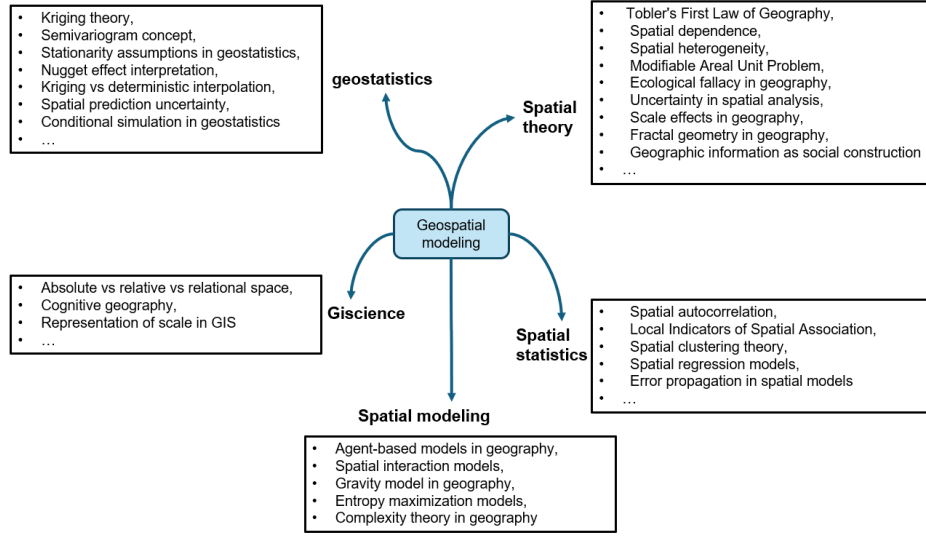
- Kriging theory,
- Semivariogram concept,
- Stationarity assumptions in geostatistics,
- Nugget effect interpretation,
- Kriging vs deterministic interpolation,
- Spatial prediction uncertainty,
- Conditional simulation in geostatistics
- …

geostatistics

- Tobler's First Law of Geography,
- Spatial dependence,
- Spatial heterogeneity,
- Modifiable Areal Unit Problem,
- Ecological fallacy in geography,
- Uncertainty in spatial analysis,
- Scale effects in geography,
- Fractal geometry in geography,
- Geographic information as social construction
- …

Spatial theory

Geospatial modeling

- Absolute vs relative vs relational space,
- Cognitive geography,
- Representation of scale in GIS
- …

Giscience

Spatial statistics

- Spatial autocorrelation,
- Local Indicators of Spatial Association,
- Spatial clustering theory,
- Spatial regression models,
- Error propagation in spatial models
- …

Spatial modeling

- Agent-based models in geography,
- Spatial interaction models,
- Gravity model in geography,
- Entropy maximization models,
- Complexity theory in geography